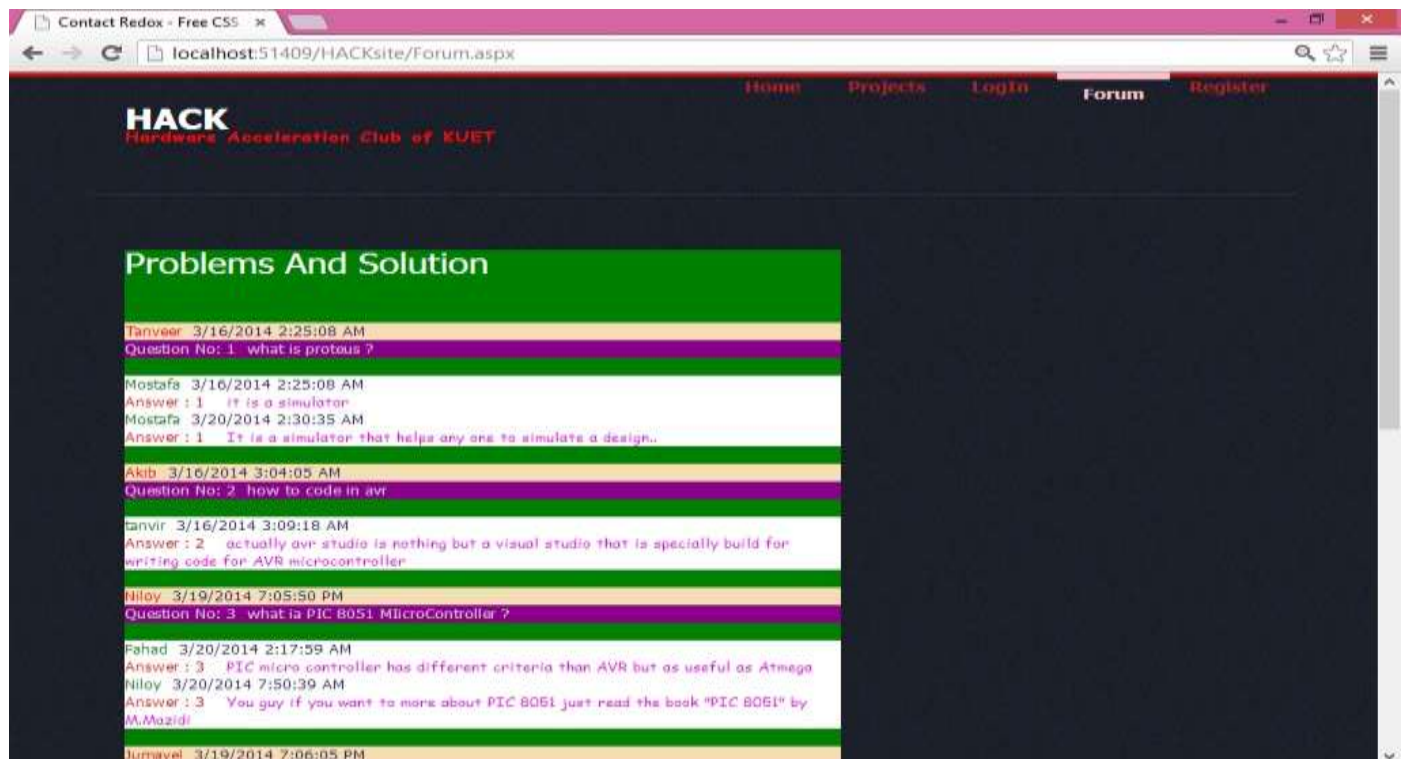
Contact Redox - Free CSS ×

localhost:51409/HACKsite/Forum.aspx

Home Projects LogIn Forum Register

HACK
Hardware Acceleration Club of KUET

Problems And Solution

Tanveer 3/16/2014 2:25:08 AM
Question No: 1 what is proteus ?

Mostafa 3/16/2014 2:25:08 AM
Answer : 1 it is a simulator
Mostafa 3/20/2014 2:30:35 AM
Answer : 1 It is a simulator that helps any one to simulate a design..

Akib 3/16/2014 3:04:05 AM
Question No: 2 how to code in avr

tanvir 3/16/2014 3:09:18 AM
Answer : 2 actually avr studio is nothing but a visual studio that is specially build for writing code for AVR microcontroller

Niloy 3/19/2014 7:05:50 PM
Question No: 3 what ia PIC 8051 MIcroController ?

Fahad 3/20/2014 2:17:59 AM
Answer : 3 PIC micro controller has different criteria than AVR but as useful as Atmega
Niloy 3/20/2014 7:50:39 AM
Answer : 3 You guy if you want to more about PIC 8051 just read the book "PIC 8051" by M.Mazidi

Jumayel 3/19/2014 7:06:05 PM